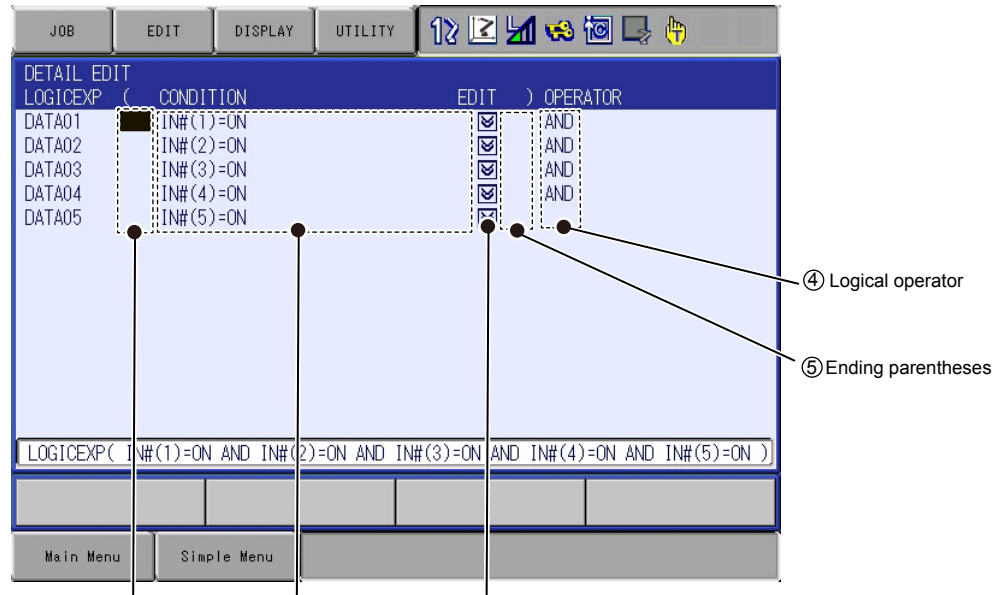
JOB EDIT DISPLAY UTILITY

DETAIL EDIT

| LOGICEXP | ( | CONDITION | EDIT | ) | OPERATOR |
|---|---|---|---|---|---|
| DATA01 | | IN#(1)=ON | | | AND |
| DATA02 | | IN#(2)=ON | | | AND |
| DATA03 | | IN#(3)=ON | | | AND |
| DATA04 | | IN#(4)=ON | | | AND |
| DATA05 | | IN#(5)=ON | | | |

④ Logical operator

⑤ Ending parentheses

LOGICEXP( IN#(1)=ON AND IN#(2)=ON AND IN#(3)=ON AND IN#(4)=ON AND IN#(5)=ON )

Main Menu Simple Menu